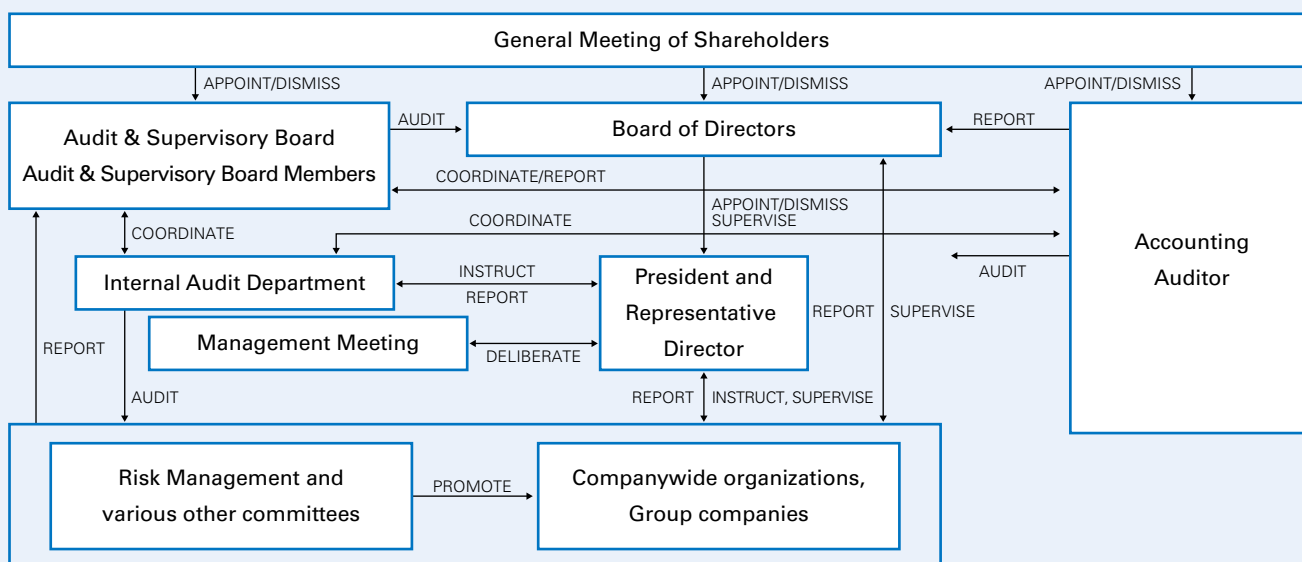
General Meeting of Shareholders

APPOINT/DISMISS

APPOINT/DISMISS

APPOINT/DISMISS

Audit & Supervisory Board
Audit & Supervisory Board Members

AUDIT

Board of Directors

REPORT

COORDINATE/REPORT

APPOINT/DISMISS
SUPERVISE

COORDINATE

COORDINATE

Accounting Auditor

Internal Audit Department

INSTRUCT

REPORT

President and Representative Director

AUDIT

Management Meeting

DELIBERATE

REPORT

SUPERVISE

REPORT

AUDIT

REPORT

INSTRUCT, SUPERVISE

Risk Management and various other committees

PROMOTE

Companywide organizations, Group companies